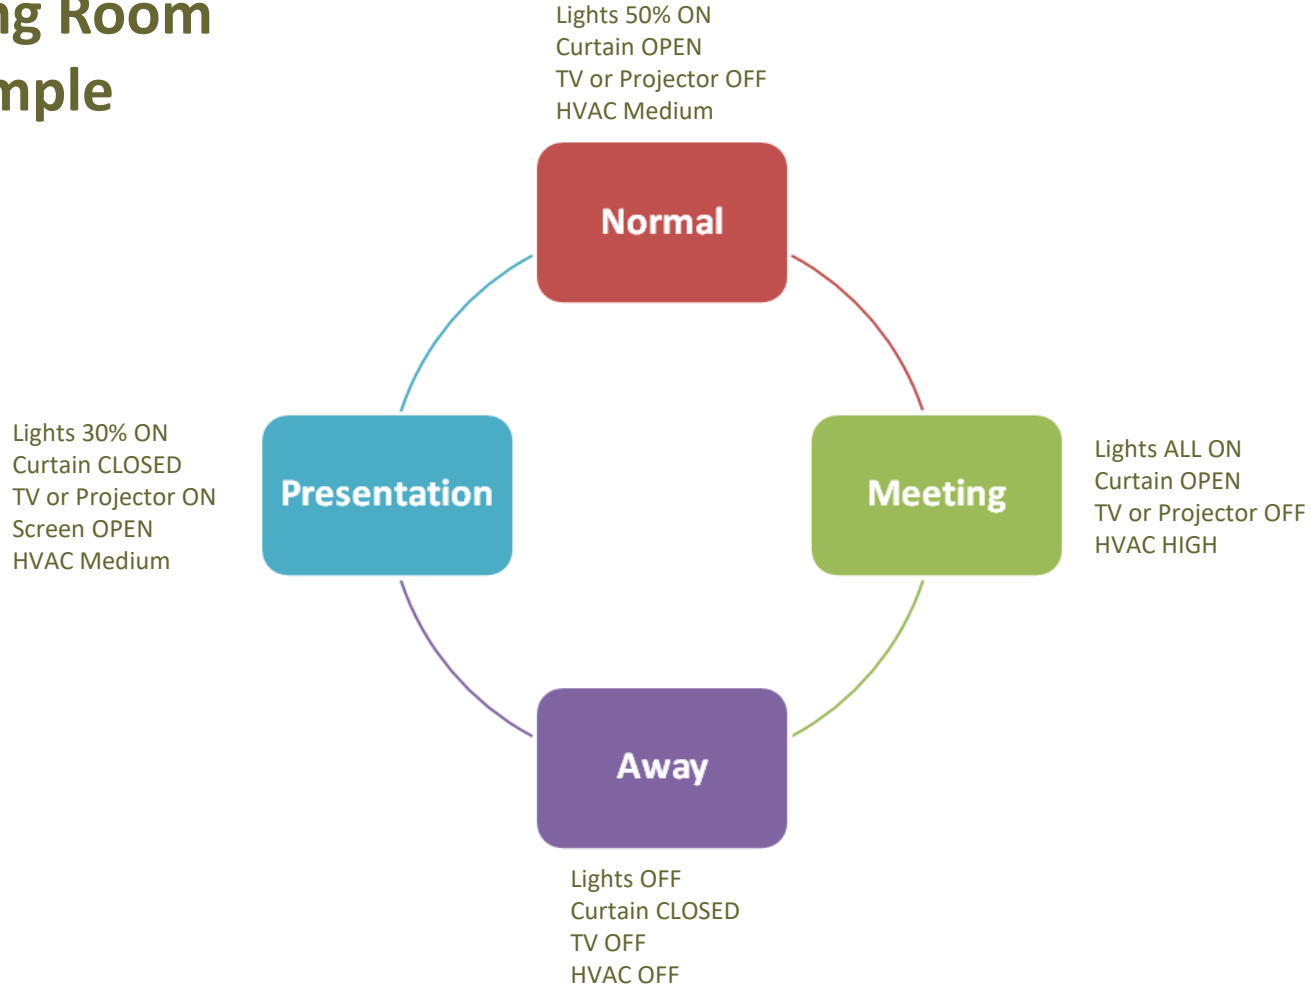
ng Room
mple

Lights 50% ON
Curtain OPEN
TV or Projector OFF
HVAC Medium

Normal

Lights 30% ON
Curtain CLOSED
TV or Projector ON
Screen OPEN
HVAC Medium

Presentation

Meeting

Lights ALL ON
Curtain OPEN
TV or Projector OFF
HVAC HIGH

Away

Lights OFF
Curtain CLOSED
TV OFF
HVAC OFF